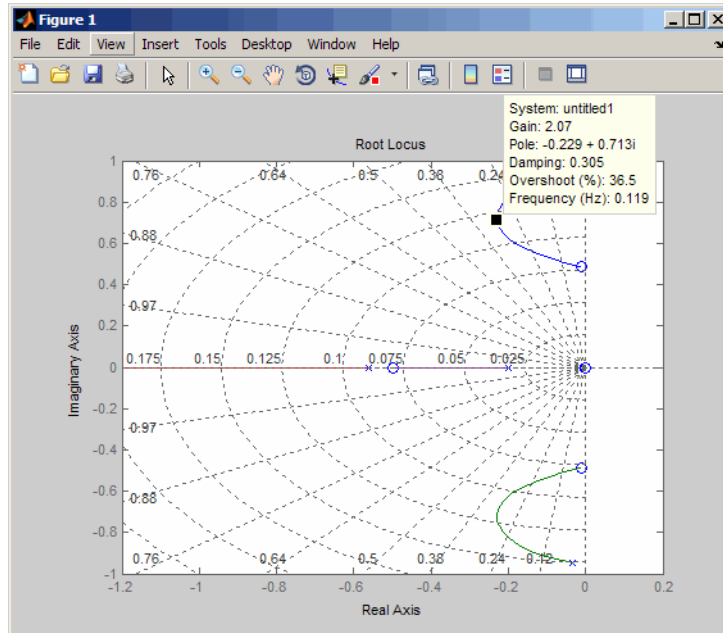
Figure 1

File Edit View Insert Tools Desktop Window Help

System: untitled1
Gain: 2.07
Pole: -0.229 + 0.713i
Damping: 0.305
Overshoot (%): 36.5
Frequency (Hz): 0.119

Root Locus

0.76 0.64 0.5 0.38 0.24

0.88

0.97

0.175 0.15 0.125 0.1 0.075 0.05 0.025

0.97

0.88

0.76 0.64 0.5 0.38 0.24 0.12

1
0.8
0.6
0.4
0.2
0
-0.2
-0.4
-0.6
-0.8
-1

Imaginary Axis

-1.2 -1 -0.8 -0.6 -0.4 -0.2 0 0.2

Real Axis